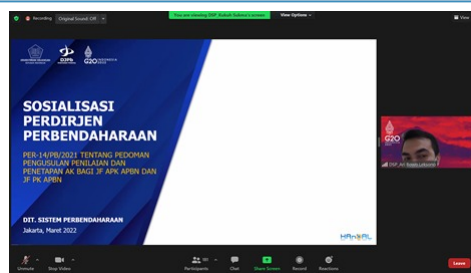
Recording Original Sound: Off
You are viewing DSP_Kudah Subarso's screen View Options
View
DJPb G20
SOSIALISASI PERDIRJEN PERBENDAHARAAN
PER-14/PB/2021 TENTANG PEDOMAN PENGUSULAN PENILAIAN DAN PENETAPAN AK BAGI JF APK APBN DAN JF PK APBN
DIT. SISTEM PERBENDAHARAAN
Jakarta, Maret 2022
HANDAL
G20
DSP_Ali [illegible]
Unmute Stop Video Participants Chat Share Screen Record Reactions Leave